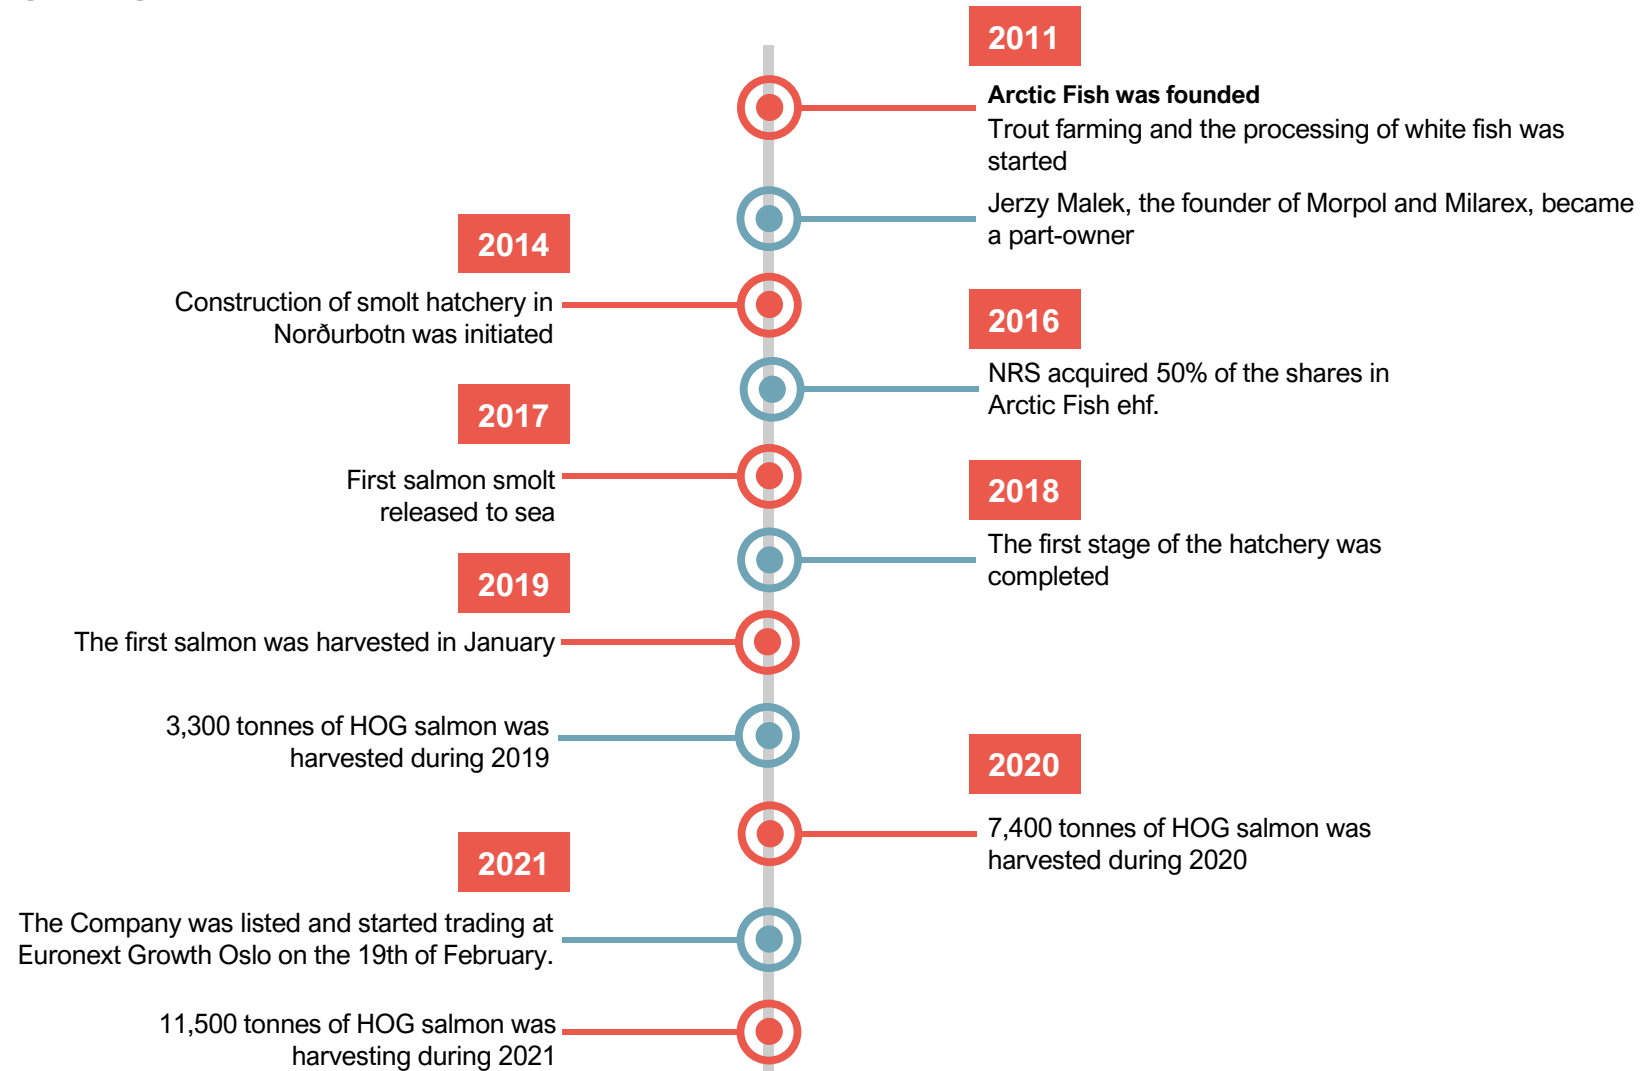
2011

**Arctic Fish was founded**
Trout farming and the processing of white fish was started

Jerzy Malek, the founder of Morpol and Milarex, became a part-owner

2014

Construction of smolt hatchery in Norðurbotn was initiated

2016

NRS acquired 50% of the shares in Arctic Fish ehf.

2017

First salmon smolt released to sea

2018

The first stage of the hatchery was completed

2019

The first salmon was harvested in January

3,300 tonnes of HOG salmon was harvested during 2019

2020

7,400 tonnes of HOG salmon was harvested during 2020

2021

The Company was listed and started trading at Euronext Growth Oslo on the 19th of February.

11,500 tonnes of HOG salmon was harvesting during 2021